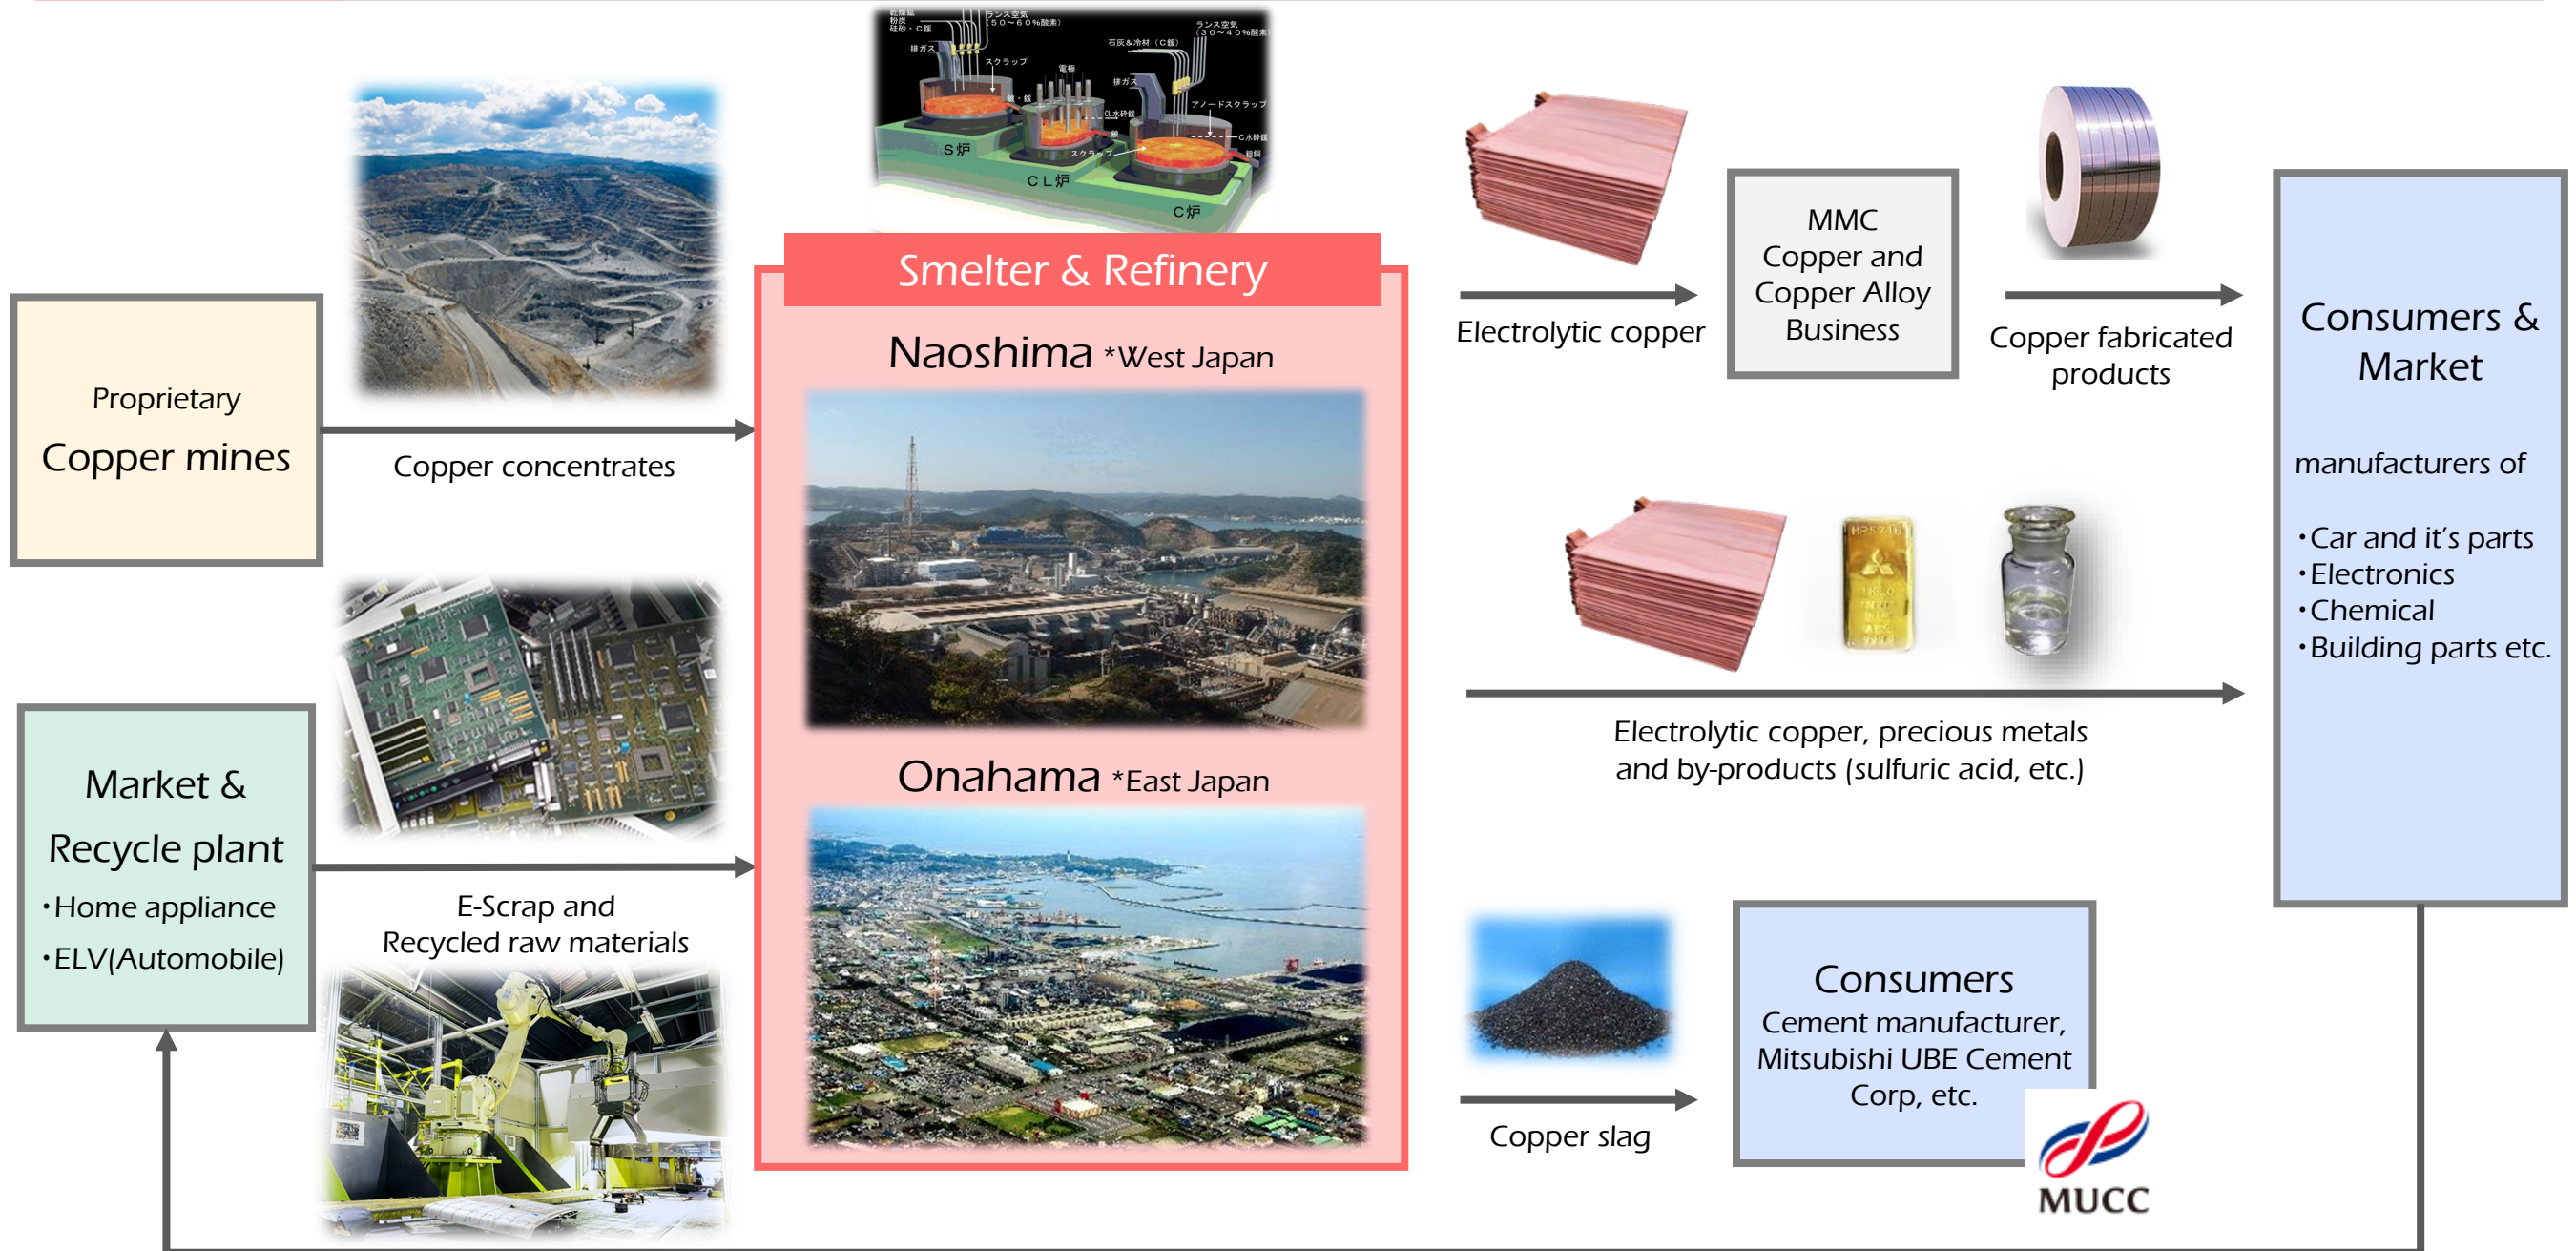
Proprietary
Copper mines

Copper concentrates

Market &
Recycle plant
・Home appliance
・ELV(Automobile)

E-Scrap and
Recycled raw materials

S炉
CL炉
C炉

Smelter & Refinery

Naoshima *West Japan

Onahama *East Japan

Electrolytic copper

MMC
Copper and
Copper Alloy
Business

Copper fabricated
products

Consumers &
Market

manufacturers of

・Car and it's parts
・Electronics
・Chemical
・Building parts etc.

Electrolytic copper, precious metals
and by-products (sulfuric acid, etc.)

Copper slag

Consumers
Cement manufacturer,
Mitsubishi UBE Cement
Corp, etc.

MUCC